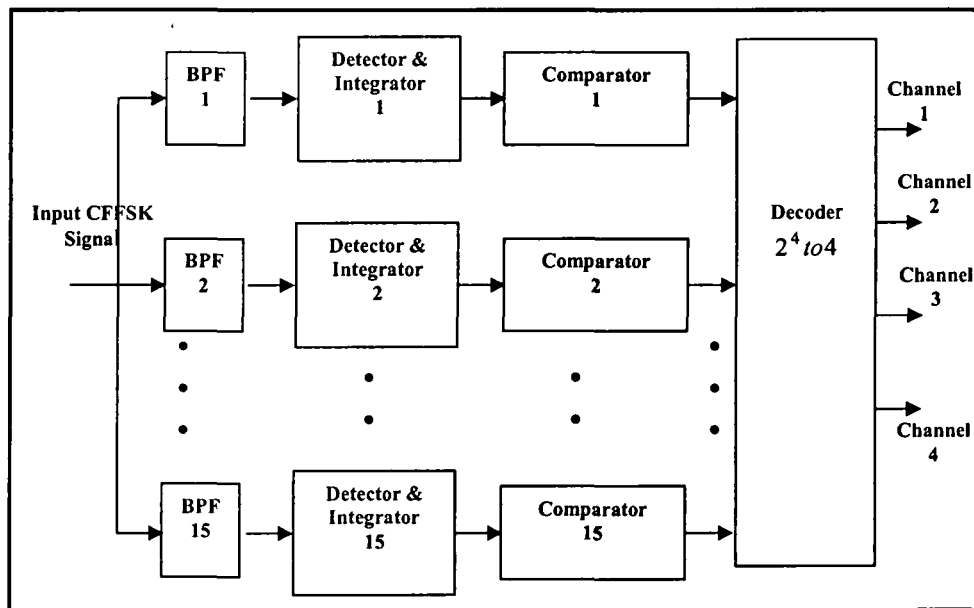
BPF 1

Detector & Integrator 1

Comparator 1

Input CFFSK Signal

BPF 2

Detector & Integrator 2

Comparator 2

BPF 15

Detector & Integrator 15

Comparator 15

Decoder $2^4 to 4$

Channel 1

Channel 2

Channel 3

Channel 4